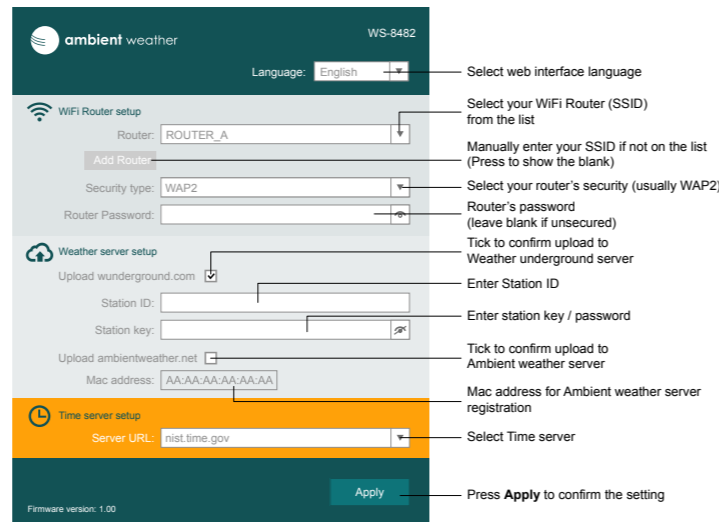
ambient weather

WS-8482

Language: English

Select web interface language

WiFi Router setup

Router: ROUTER_A

Select your WiFi Router (SSID) from the list

Add Router

Manually enter your SSID if not on the list (Press to show the blank)

Security type: WAP2

Select your router's security (usually WAP2)

Router Password:

Router's password (leave blank if unsecured)

Weather server setup

Upload wunderground.com

Tick to confirm upload to Weather underground server

Station ID:

Enter Station ID

Station key:

Enter station key / password

Upload ambientweather.net

Tick to confirm upload to Ambient weather server

Mac address: AA:AA:AA:AA:AA:AA

Mac address for Ambient weather server registration

Time server setup

Server URL: nist.time.gov

Select Time server

Apply

Press **Apply** to confirm the setting

Firmware version: 1.00